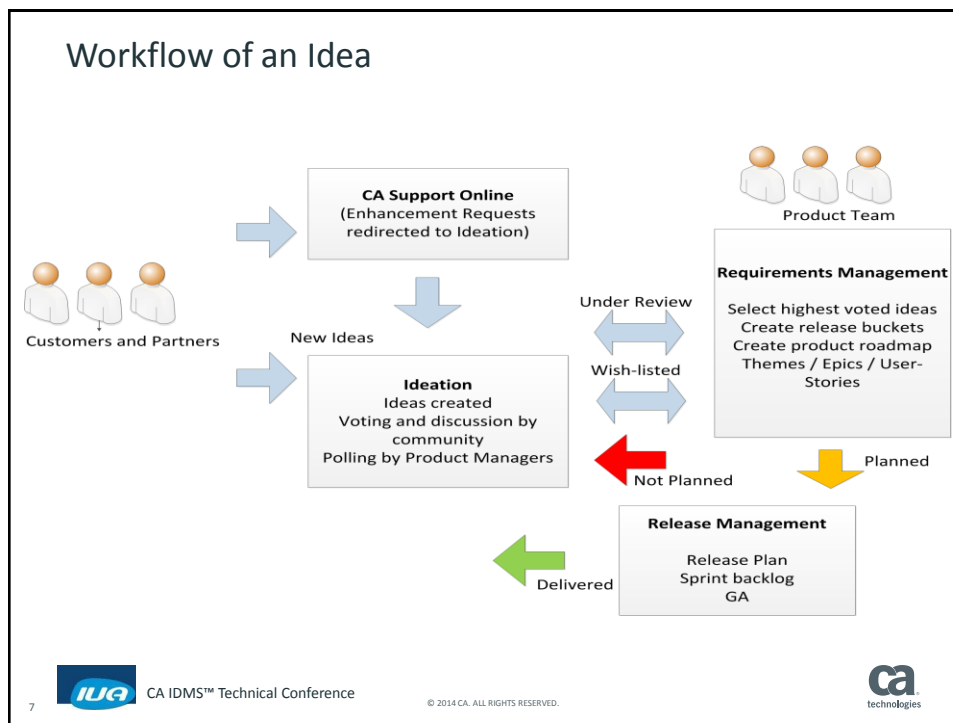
Workflow of an Idea

CA Support Online
(Enhancement Requests redirected to Ideation)

Product Team

Requirements Management
Select highest voted ideas
Create release buckets
Create product roadmap
Themes / Epics / User-Stories

Customers and Partners

New Ideas

Under Review

Wish-listed

Ideation
Ideas created
Voting and discussion by community
Polling by Product Managers

Not Planned

Planned

Release Management
Release Plan
Sprint backlog
GA

Delivered

IUA

CA IDMS™ Technical Conference

© 2014 CA. ALL RIGHTS RESERVED.

ca technologies

7